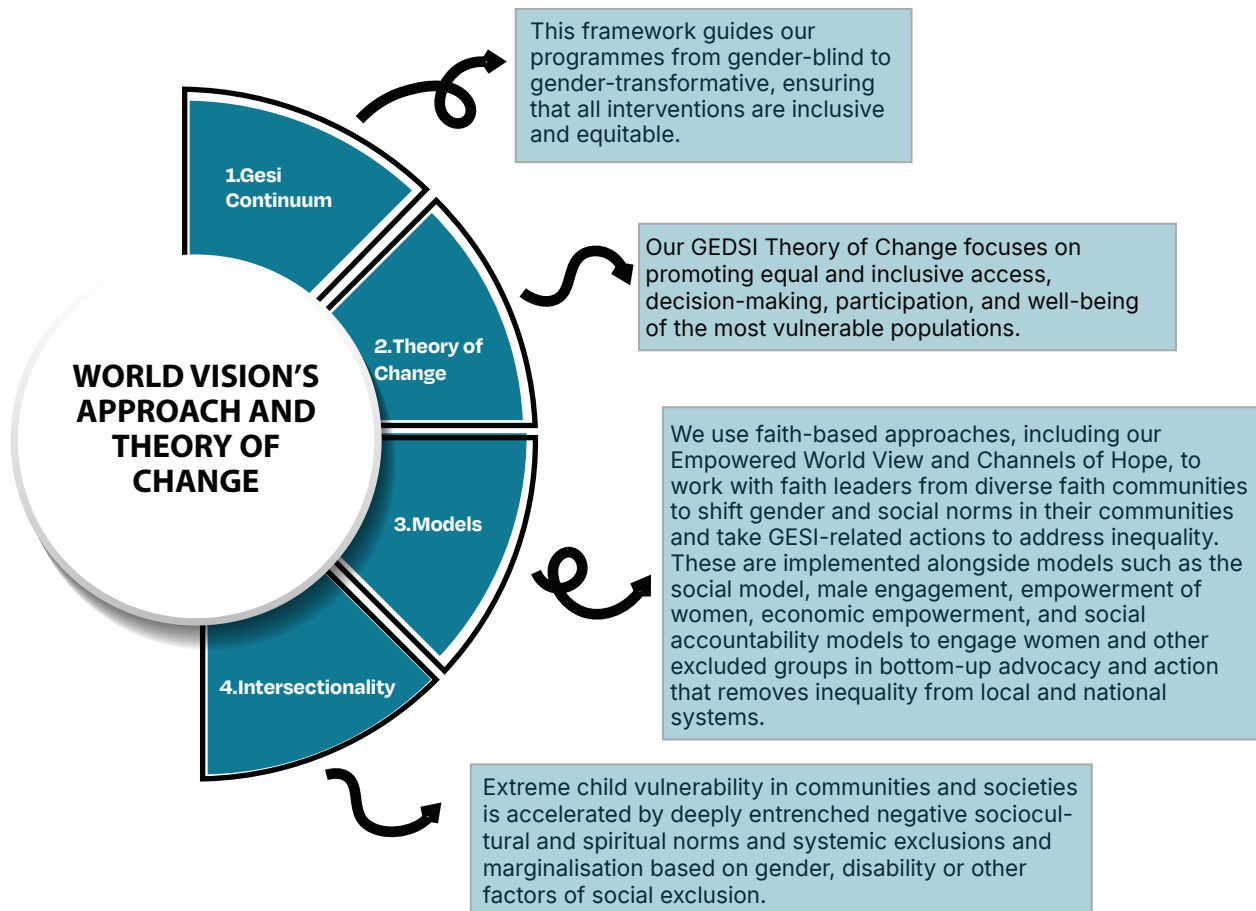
WORLD VISION'S APPROACH AND THEORY OF CHANGE

1.Gesi Continuum

This framework guides our programmes from gender-blind to gender-transformative, ensuring that all interventions are inclusive and equitable.

2.Theory of Change

Our GEDSI Theory of Change focuses on promoting equal and inclusive access, decision-making, participation, and well-being of the most vulnerable populations.

3.Models

We use faith-based approaches, including our Empowered World View and Channels of Hope, to work with faith leaders from diverse faith communities to shift gender and social norms in their communities and take GESI-related actions to address inequality. These are implemented alongside models such as the social model, male engagement, empowerment of women, economic empowerment, and social accountability models to engage women and other excluded groups in bottom-up advocacy and action that removes inequality from local and national systems.

4.Intersectionality

Extreme child vulnerability in communities and societies is accelerated by deeply entrenched negative sociocultural and spiritual norms and systemic exclusions and marginalisation based on gender, disability or other factors of social exclusion.